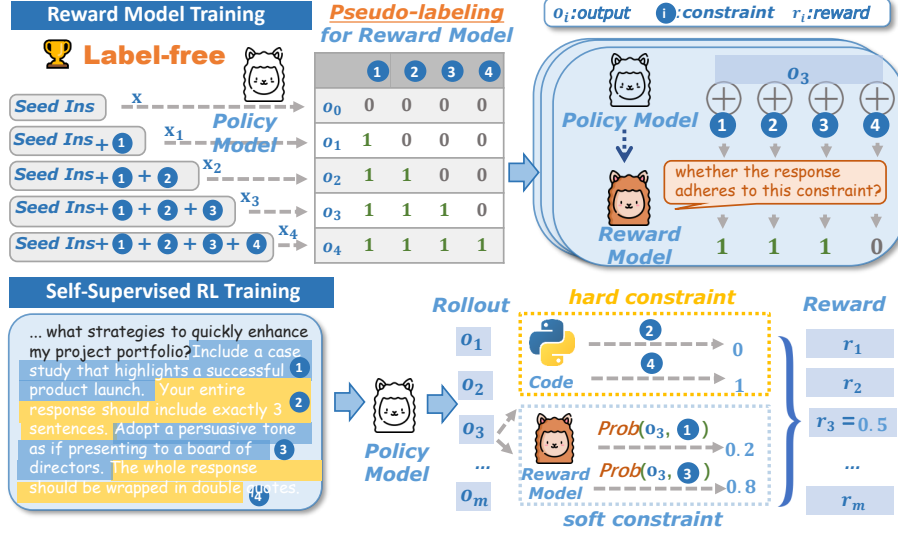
Reward Model Training

Label-free

Seed Ins
Seed Ins + 1
Seed Ins + 1 + 2
Seed Ins + 1 + 2 + 3
Seed Ins + 1 + 2 + 3 + 4

x
$x_1$
$x_2$
$x_3$
$x_4$

Policy Model

Pseudo-labeling for Reward Model

|  | 1 | 2 | 3 | 4 |
|---|---|---|---|---|
| $o_0$ | 0 | 0 | 0 | 0 |
| $o_1$ | 1 | 0 | 0 | 0 |
| $o_2$ | 1 | 1 | 0 | 0 |
| $o_3$ | 1 | 1 | 1 | 0 |
| $o_4$ | 1 | 1 | 1 | 1 |

$o_i$:output  i :constraint  $r_i$:reward

$o_3$

1 2 3 4

Policy Model

Reward Model

whether the response adheres to this constraint?

1 1 1 0

Self-Supervised RL Training

... what strategies to quickly enhance my project portfolio? Include a case study that highlights a successful product launch. 1 Your entire response should include exactly 3 sentences. 2 Adopt a persuasive tone as if presenting to a board of directors. 3 The whole response should be wrapped in double quotes. 4

Policy Model

Rollout

$o_1$
$o_2$
$o_3$
...
$o_m$

hard constraint

Code

2
4
0
1

Reward Model

Prob($o_3$, 1)
0.2
Prob($o_3$, 3)
0.8

soft constraint

Reward

$r_1$
$r_2$
$r_3$ = 0.5
...
$r_m$